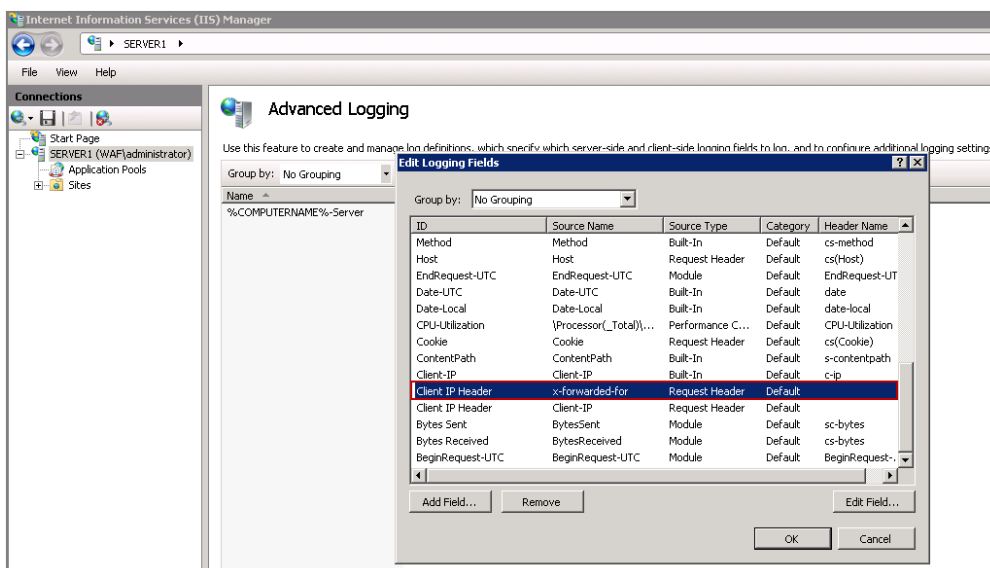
Internet Information Services (IIS) Manager

SERVER1 ▸

File View Help

Connections

Start Page
SERVER1 (WAF\administrator)
Application Pools
Sites

Advanced Logging

Use this feature to create and manage log definitions, which specify which server-side and client-side logging fields to log, and to configure additional logging settings

Group by: No Grouping

Name

%COMPUTERNAME%-Server

Edit Logging Fields

Group by: No Grouping

| ID | Source Name | Source Type | Category | Header Name |
|---|---|---|---|---|
| Method | Method | Built-In | Default | cs-method |
| Host | Host | Request Header | Default | cs(Host) |
| EndRequest-UTC | EndRequest-UTC | Module | Default | EndRequest-UT |
| Date-UTC | Date-UTC | Built-In | Default | date |
| Date-Local | Date-Local | Built-In | Default | date-local |
| CPU-Utilization | \Processor(_Total)\... | Performance C... | Default | CPU-Utilization |
| Cookie | Cookie | Request Header | Default | cs(Cookie) |
| ContentPath | ContentPath | Built-In | Default | s-contentpath |
| Client-IP | Client-IP | Built-In | Default | c-ip |
| Client IP Header | x-forwarded-for | Request Header | Default | |
| Client IP Header | Client-IP | Request Header | Default | |
| Bytes Sent | BytesSent | Module | Default | sc-bytes |
| Bytes Received | BytesReceived | Module | Default | cs-bytes |
| BeginRequest-UTC | BeginRequest-UTC | Module | Default | BeginRequest-... |

Add Field... Remove Edit Field...

OK Cancel